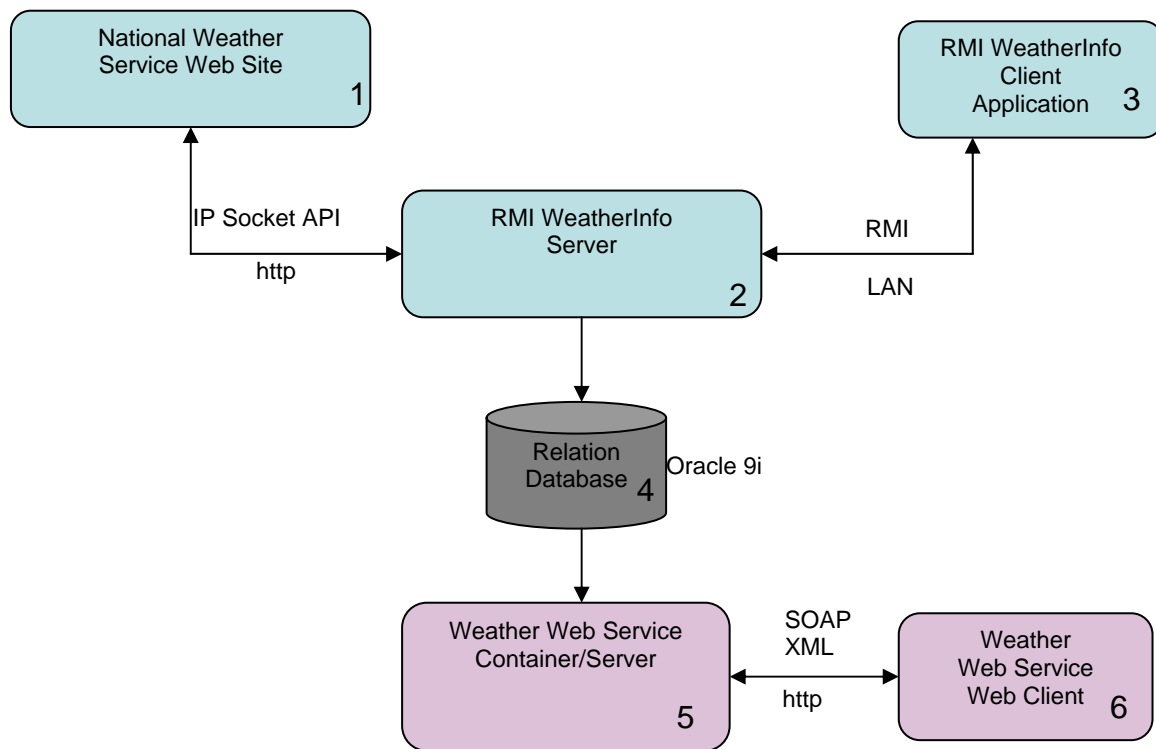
National Weather Service Web Site
1

RMI WeatherInfo Client Application
3

IP Socket API

http

RMI WeatherInfo Server
2

RMI

LAN

Relation Database
4
Oracle 9i

Weather Web Service Container/Server
5

SOAP
XML

http

Weather Web Service Web Client
6